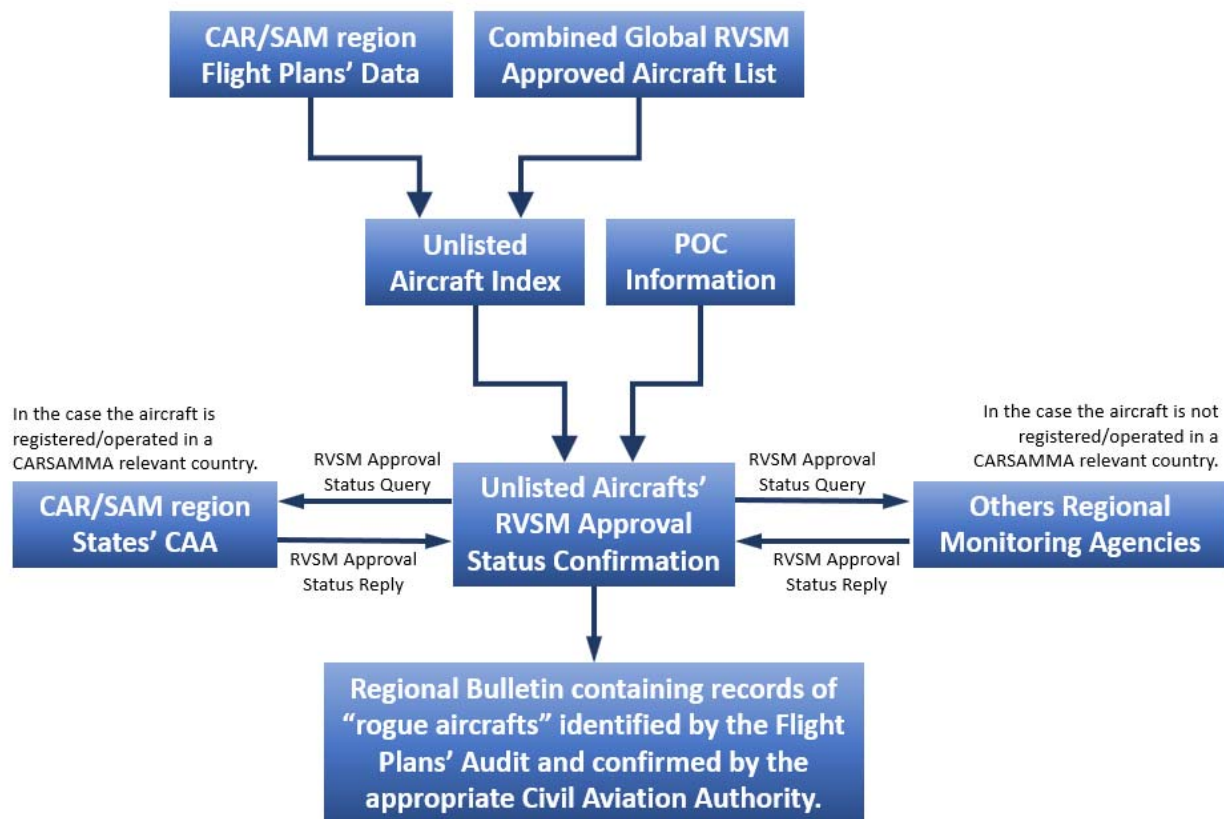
CAR/SAM region Flight Plans' Data

Combined Global RVSM Approved Aircraft List

Unlisted Aircraft Index

POC Information

In the case the aircraft is registered/operated in a CARSAMMA relevant country.

In the case the aircraft is not registered/operated in a CARSAMMA relevant country.

RVSM Approval Status Query

RVSM Approval Status Query

CAR/SAM region States' CAA

Unlisted Aircrafts' RVSM Approval Status Confirmation

Others Regional Monitoring Agencies

RVSM Approval Status Reply

RVSM Approval Status Reply

Regional Bulletin containing records of "rogue aircrafts" identified by the Flight Plans' Audit and confirmed by the appropriate Civil Aviation Authority.